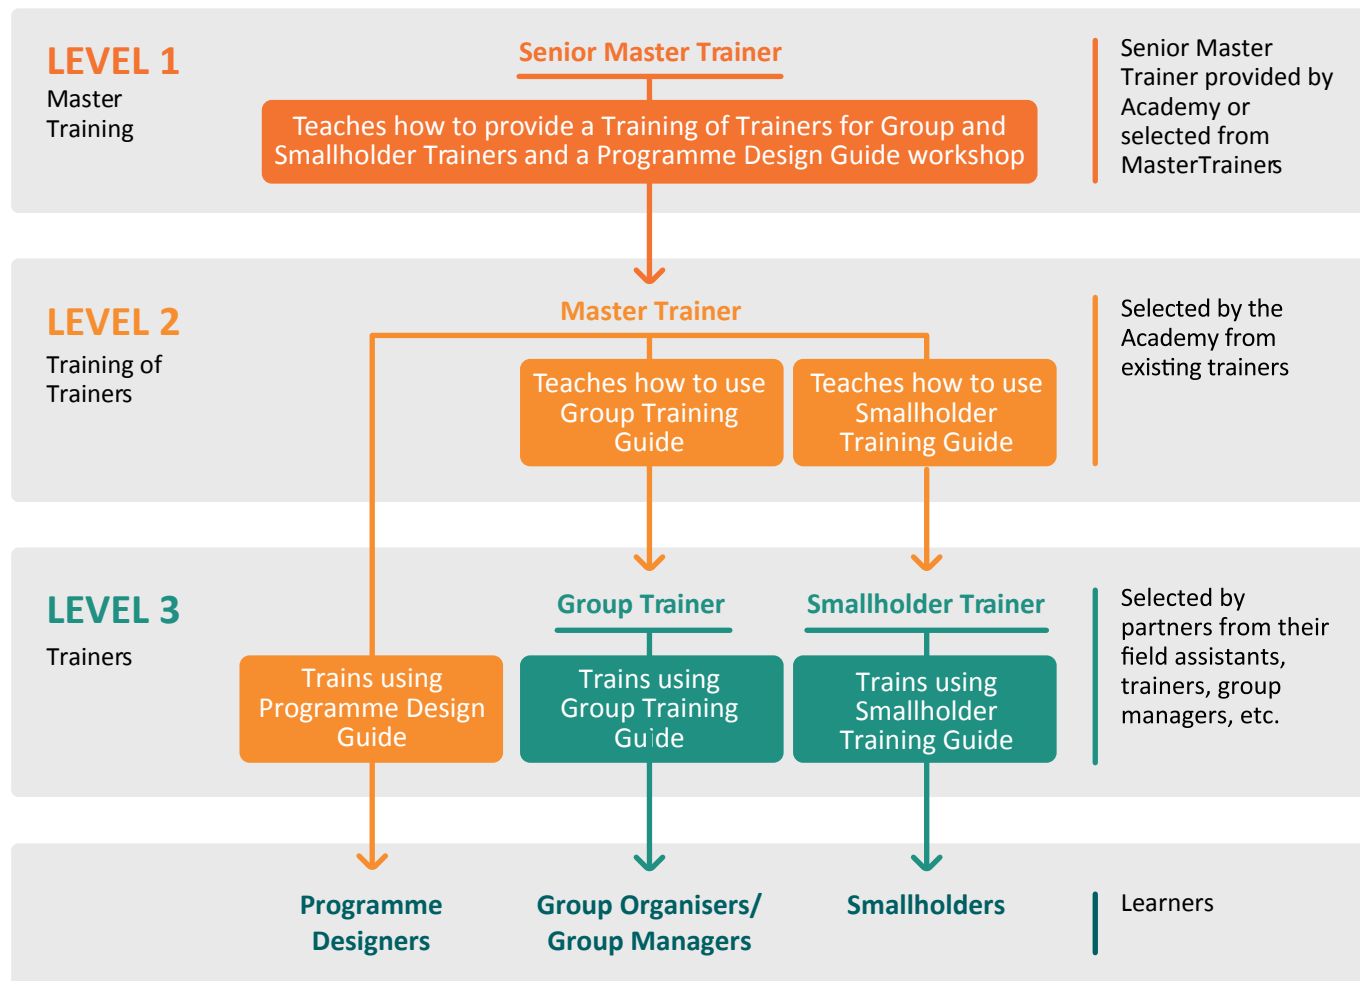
LEVEL 1
Master Training

Senior Master Trainer

Teaches how to provide a Training of Trainers for Group and Smallholder Trainers and a Programme Design Guide workshop

Senior Master Trainer provided by Academy or selected from MasterTrainers

LEVEL 2
Training of Trainers

Master Trainer

Teaches how to use Group Training Guide

Teaches how to use Smallholder Training Guide

Selected by the Academy from existing trainers

LEVEL 3
Trainers

Group Trainer

Smallholder Trainer

Trains using Programme Design Guide

Trains using Group Training Guide

Trains using Smallholder Training Guide

Selected by partners from their field assistants, trainers, group managers, etc.

Programme Designers

Group Organisers/ Group Managers

Smallholders

Learners